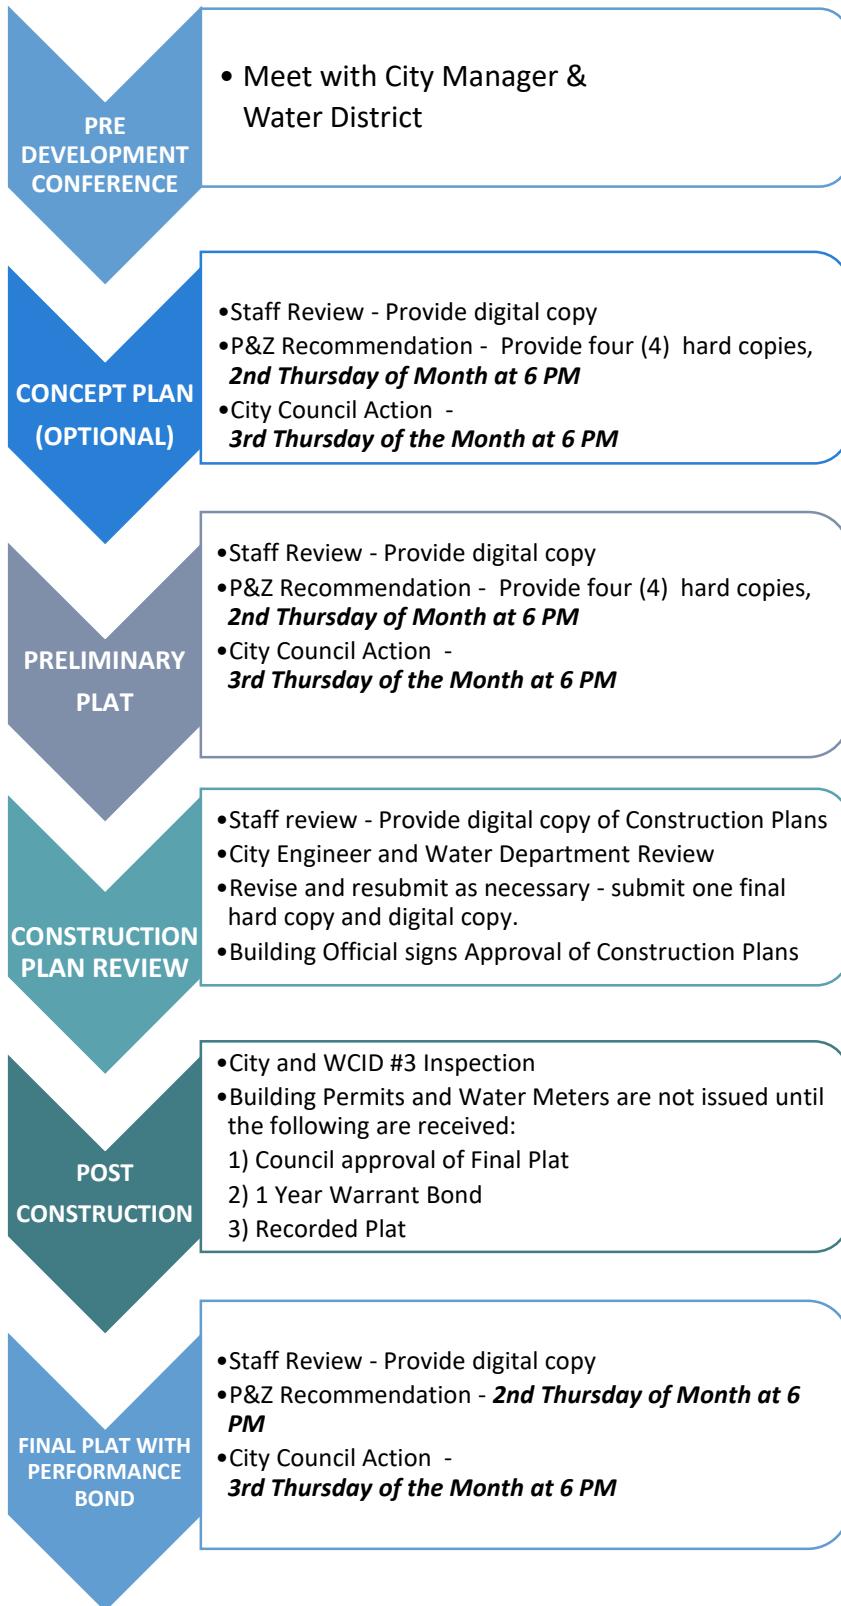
PRE DEVELOPMENT CONFERENCE

• Meet with City Manager & Water District

CONCEPT PLAN (OPTIONAL)

•Staff Review - Provide digital copy
•P&Z Recommendation - Provide four (4) hard copies, ***2nd Thursday of Month at 6 PM***
•City Council Action - ***3rd Thursday of the Month at 6 PM***

PRELIMINARY PLAT

•Staff Review - Provide digital copy
•P&Z Recommendation - Provide four (4) hard copies, ***2nd Thursday of Month at 6 PM***
•City Council Action - ***3rd Thursday of the Month at 6 PM***

CONSTRUCTION PLAN REVIEW

•Staff review - Provide digital copy of Construction Plans
•City Engineer and Water Department Review
•Revise and resubmit as necessary - submit one final hard copy and digital copy.
•Building Official signs Approval of Construction Plans

POST CONSTRUCTION

•City and WCID #3 Inspection
•Building Permits and Water Meters are not issued until the following are received:
1) Council approval of Final Plat
2) 1 Year Warrant Bond
3) Recorded Plat

FINAL PLAT WITH PERFORMANCE BOND

•Staff Review - Provide digital copy
•P&Z Recommendation - ***2nd Thursday of Month at 6 PM***
•City Council Action - ***3rd Thursday of the Month at 6 PM***